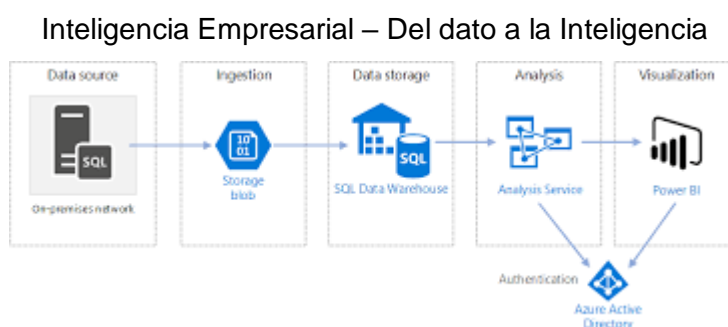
Inteligencia Empresarial – Del dato a la Inteligencia

Data source

SQL

On-premises network

Ingestion

10
01

Storage blob

Data storage

SQL

SQL Data Warehouse

Analysis

Analysis Service

Visualization

Power BI

Authentication

Azure Active Directory